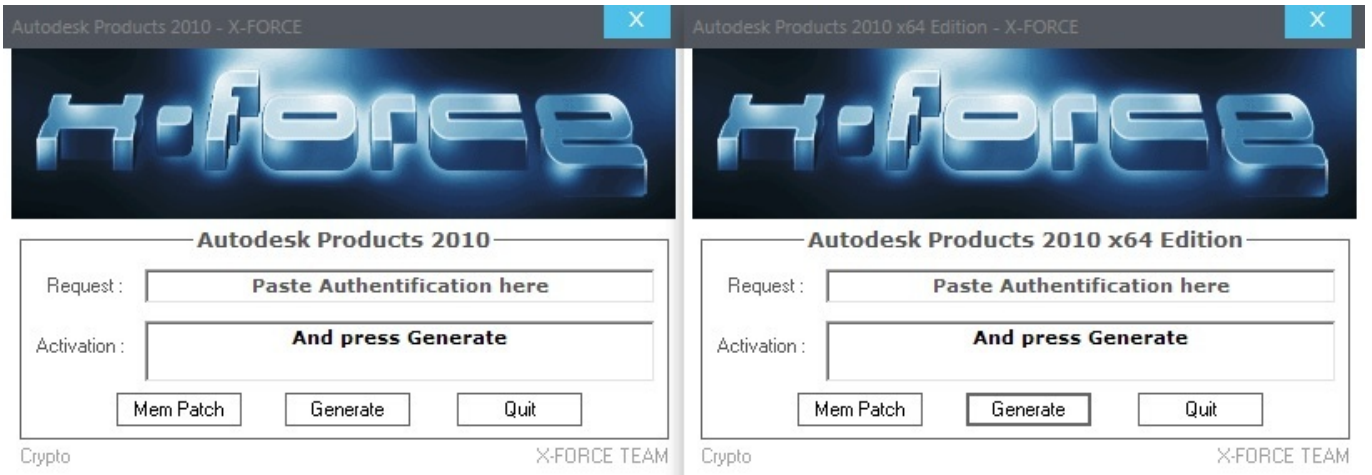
Autodesk Products 2010 - X-FORCE

X

X-FORCE

Autodesk Products 2010

Request : Paste Authentification here

Activation : And press Generate

Mem Patch

Generate

Quit

Crypto

X-FORCE TEAM

Autodesk Products 2010 x64 Edition - X-FORCE

X

X-FORCE

Autodesk Products 2010 x64 Edition

Request : Paste Authentification here

Activation : And press Generate

Mem Patch

Generate

Quit

Crypto

X-FORCE TEAM